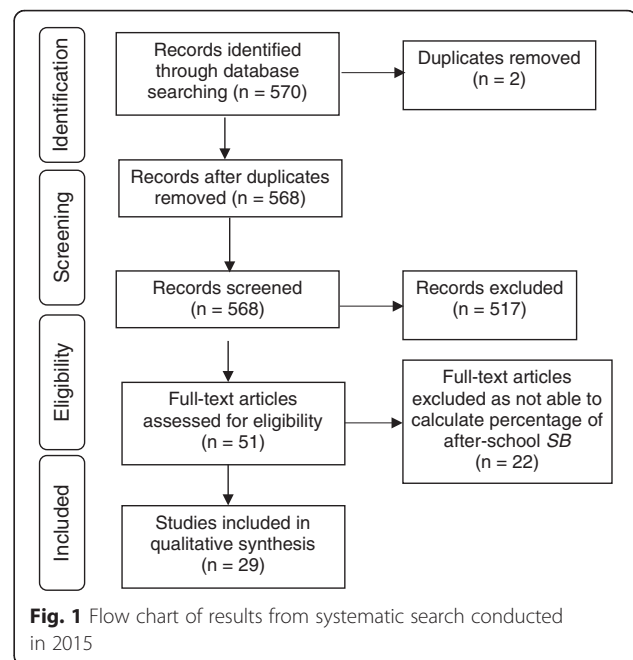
Identification

Records identified through database searching (n = 570)

Duplicates removed (n = 2)

Screening

Records after duplicates removed (n = 568)

Records screened (n = 568)

Records excluded (n = 517)

Eligibility

Full-text articles assessed for eligibility (n = 51)

Full-text articles excluded as not able to calculate percentage of after-school *SB* (n = 22)

Included

Studies included in qualitative synthesis (n = 29)

**Fig. 1** Flow chart of results from systematic search conducted in 2015